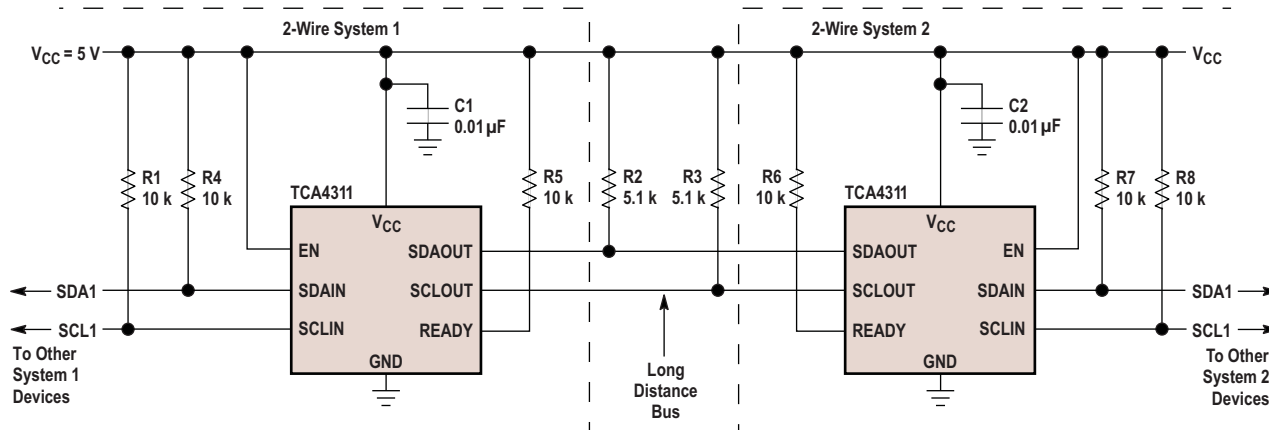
2-Wire System 1

2-Wire System 2

$V_{CC}$ = 5 V

$V_{CC}$

C1
0.01 µF

C2
0.01 µF

R1
10 k

R4
10 k

TCA4311

R5
10 k

R2
5.1 k

R3
5.1 k

R6
10 k

TCA4311

R7
10 k

R8
10 k

$V_{CC}$

EN

SDAOUT

SDAIN

SCLOUT

SCLIN

READY

GND

$V_{CC}$

SDAOUT

EN

SCLOUT

SDAIN

READY

SCLIN

GND

SDA1

SCL1

To Other System 1 Devices

Long Distance Bus

SDA1

SCL1

To Other System 2 Devices